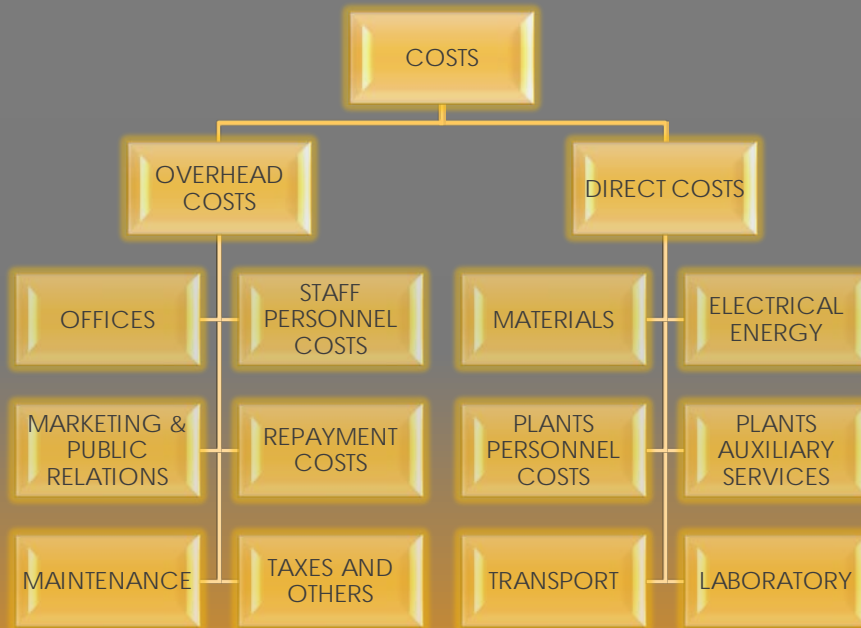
COSTS

OVERHEAD COSTS

DIRECT COSTS

OFFICES

STAFF PERSONNEL COSTS

MARKETING & PUBLIC RELATIONS

REPAYMENT COSTS

MAINTENANCE

TAXES AND OTHERS

MATERIALS

ELECTRICAL ENERGY

PLANTS PERSONNEL COSTS

PLANTS AUXILIARY SERVICES

TRANSPORT

LABORATORY